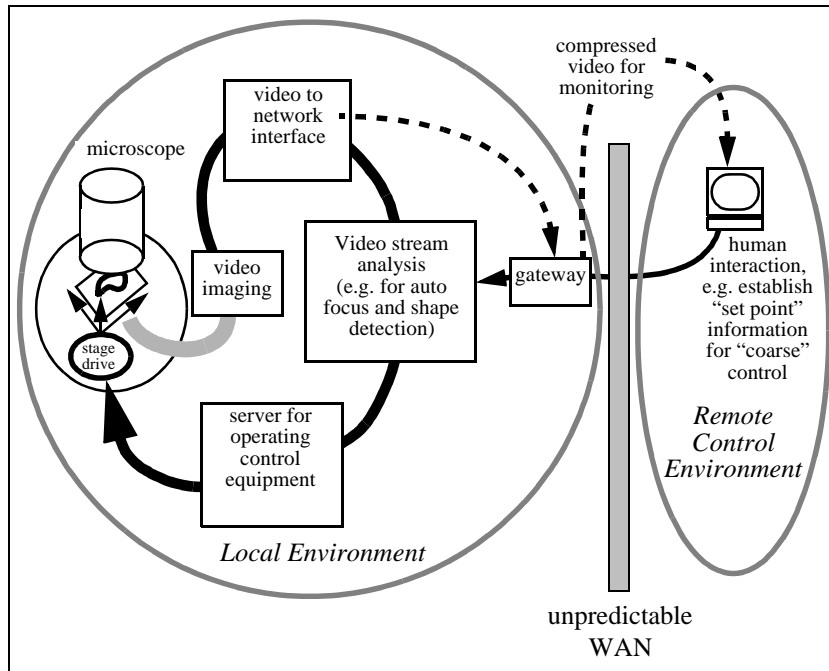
compressed video for monitoring

video to network interface

microscope

video imaging

stage drive

Video stream analysis (e.g. for auto focus and shape detection)

gateway

human interaction, e.g. establish "set point" information for "coarse" control

server for operating control equipment

Remote Control Environment

Local Environment

unpredictable WAN